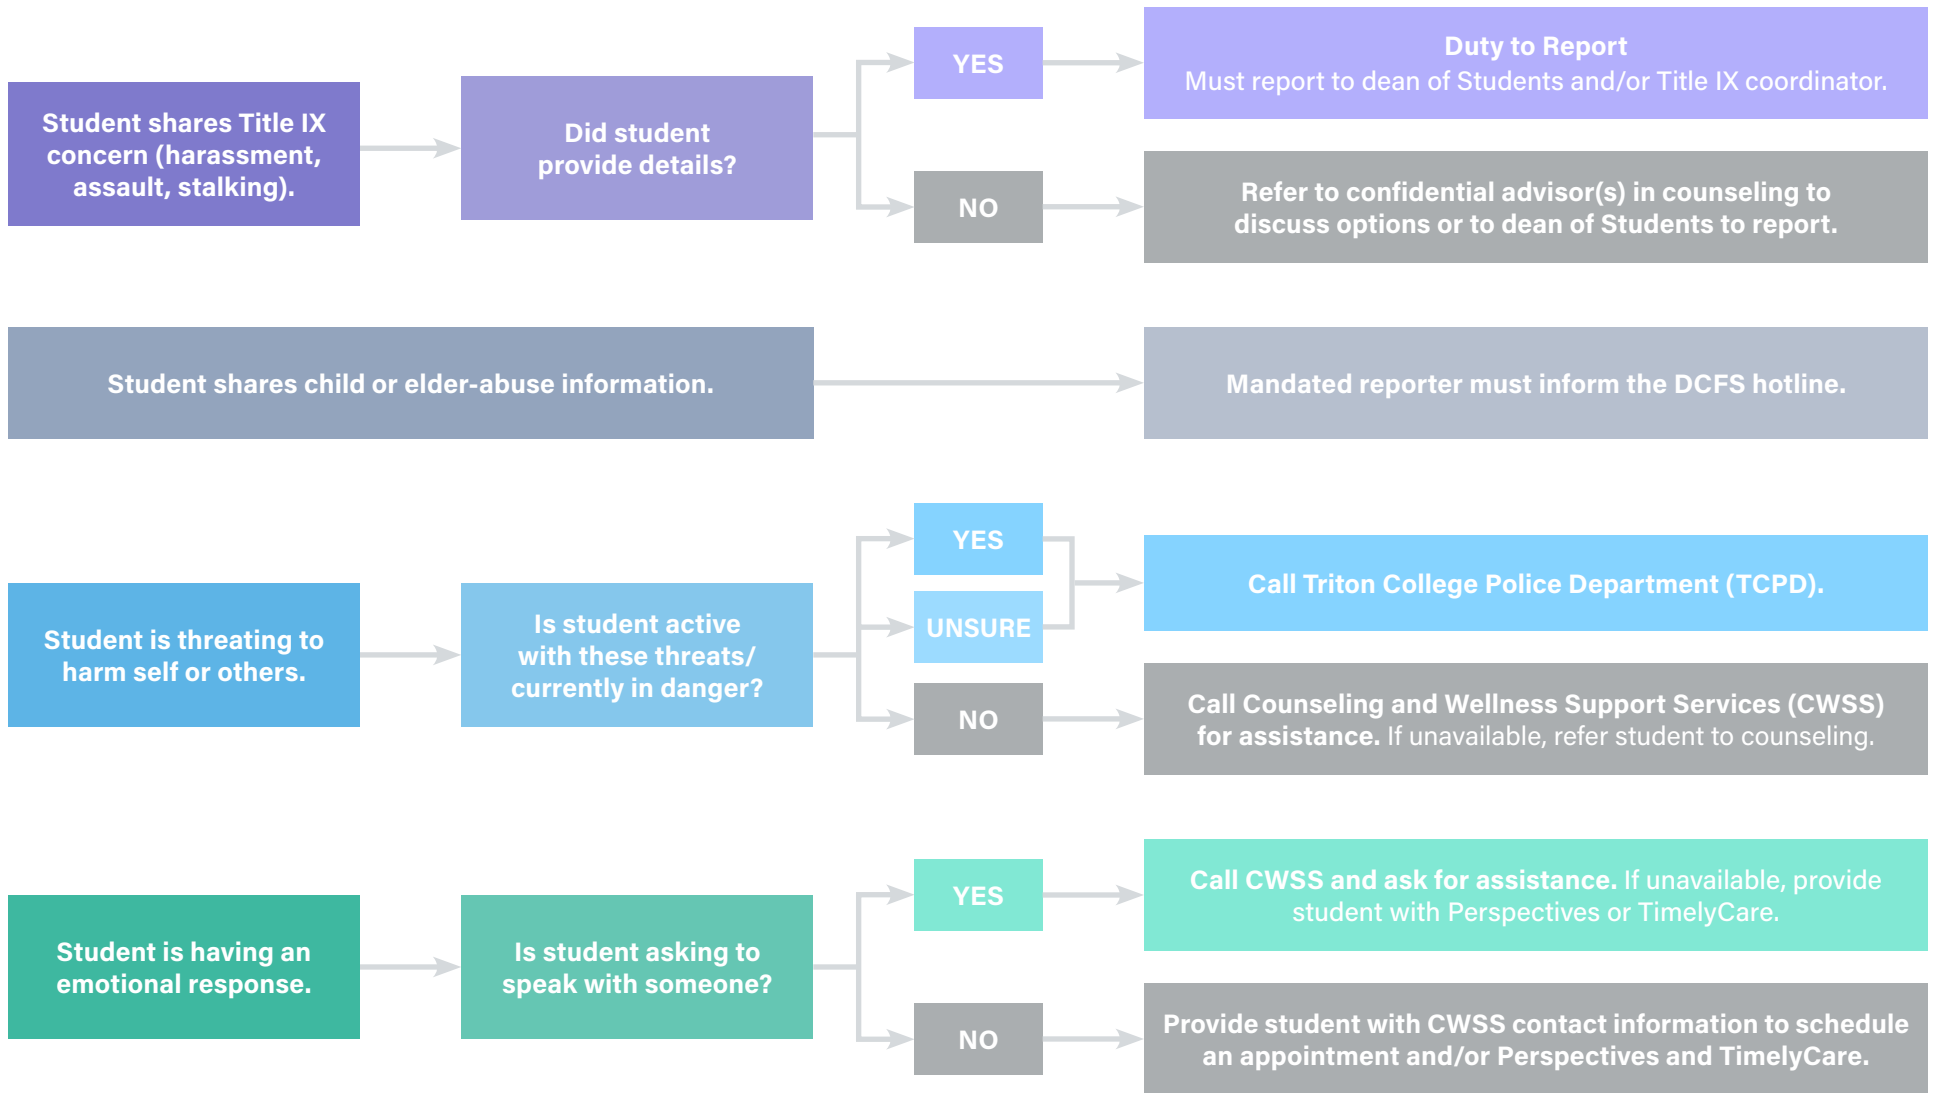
Student shares Title IX concern (harassment, assault, stalking).

Did student provide details?

YES

Duty to Report
Must report to dean of Students and/or Title IX coordinator.

NO

Refer to confidential advisor(s) in counseling to discuss options or to dean of Students to report.

Student shares child or elder-abuse information.

Mandated reporter must inform the DCFS hotline.

Student is threating to harm self or others.

Is student active with these threats/ currently in danger?

YES

UNSURE

Call Triton College Police Department (TCPD).

NO

Call Counseling and Wellness Support Services (CWSS) for assistance. If unavailable, refer student to counseling.

Student is having an emotional response.

Is student asking to speak with someone?

YES

Call CWSS and ask for assistance. If unavailable, provide student with Perspectives or TimelyCare.

NO

Provide student with CWSS contact information to schedule an appointment and/or Perspectives and TimelyCare.